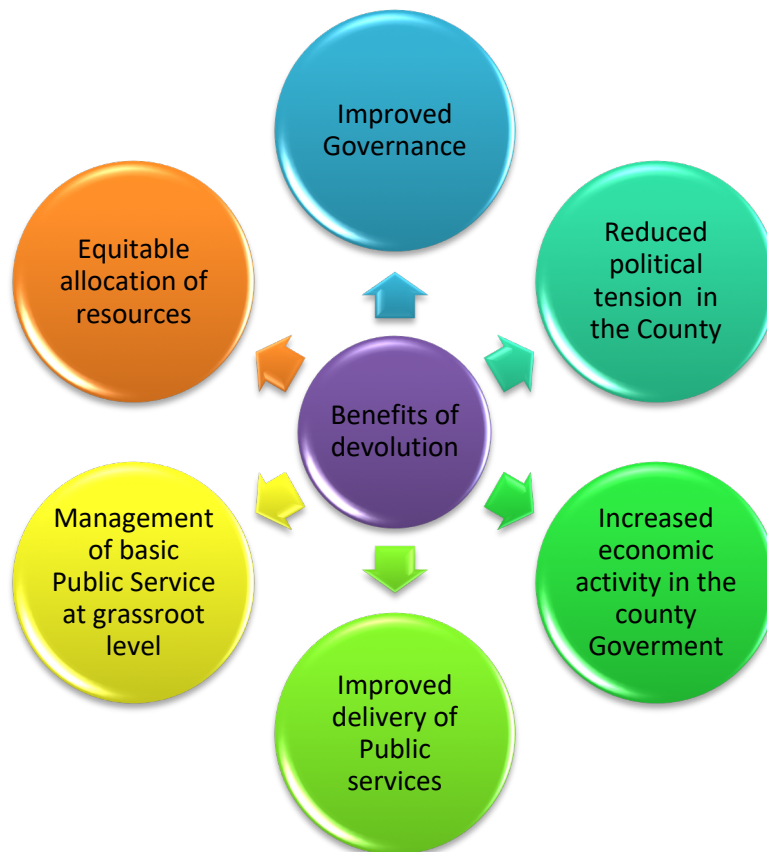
Benefits of devolution

Improved Governance

Reduced political tension in the County

Increased economic activity in the county Goverment

Improved delivery of Public services

Management of basic Public Service at grassroot level

Equitable allocation of resources